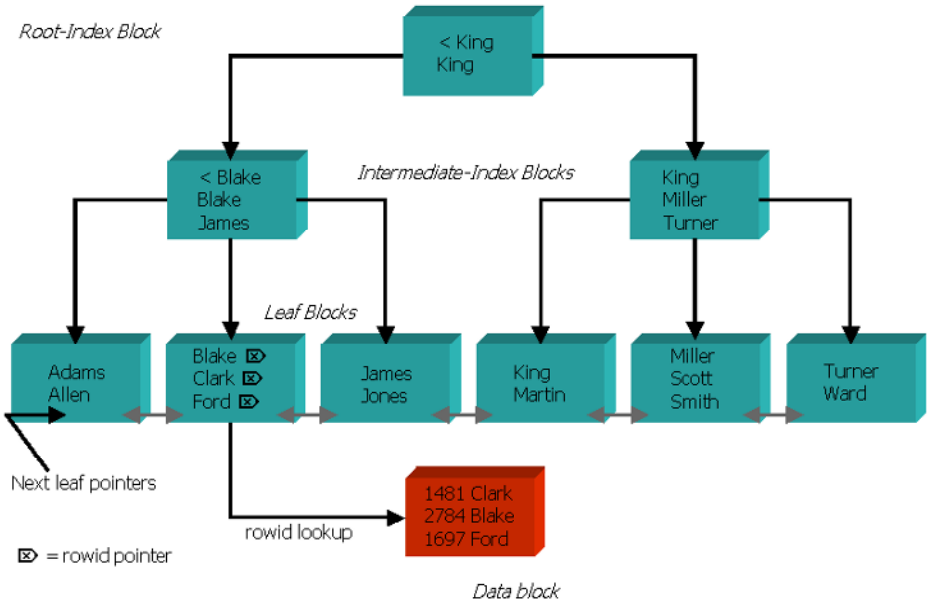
Root-Index Block

< King
King

Intermediate-Index Blocks

< Blake
Blake
James

King
Miller
Turner

Leaf Blocks

Adams
Allen

Blake ⌦
Clark ⌦
Ford ⌦

James
Jones

King
Martin

Miller
Scott
Smith

Turner
Ward

Next leaf pointers

rowid lookup

1481 Clark
2784 Blake
1697 Ford

⌦ = rowid pointer

Data block